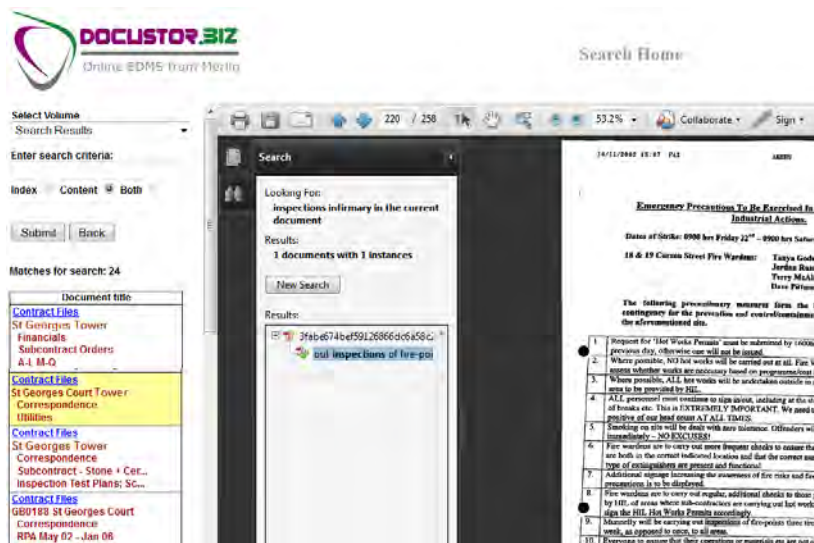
DOCUSTOR.BIZ
Online EDMS from Merlin

Search Home

Select Volume
Search Results

Enter search criteria:

Index Content Both

Submit Back

Matches for search: 24

| Document title |
|---|
| Contract Files St Georges Tower Financials Subcontract Orders A-L M-Q |
| Contract Files St Georges Court Tower Correspondence Utilities |
| Contract Files St Georges Tower Correspondence Subcontract - Stone + Cer... Inspection Test Plans; Sc... |
| Contract Files GB0188 St Georges Court Correspondence RPA May 02 - Jan 06 |

220 / 258 53.2% Collaborate Sign

Search

Looking For:
inspections infirmary in the current document

Results:
1 documents with 1 instances

New Search

Results:
3fabe674bef59126866dc6a58c...
out inspections of fire-poi

Emergency Precautions To Be Exercised In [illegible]
Industrial Actions.

Dates of Strike: 0900 hrs Friday 22nd – 0900 hrs Satur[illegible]

18 & 19 Curzon Street Fire Wardens: Tanya Gode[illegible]
Jordan Rus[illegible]
Terry McAl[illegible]
Dave Pitt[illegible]

The following precautionary measures form the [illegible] contingency for the prevention and control/containment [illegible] the aforementioned site.

1. Request for "Hot Works Permits" must be submitted by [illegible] previous day, otherwise one will not be issued.
2. Where possible, NO hot works will be carried out at all. Fire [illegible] assess whether works are necessary based on programme/cost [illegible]
3. Where possible, ALL hot works will be undertaken outside in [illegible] area to be provided by HIL.
4. ALL personnel must continue to sign in/out, including at the s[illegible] of breaks etc. This is EXTREMELY IMPORTANT. We need t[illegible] positive of our head count AT ALL TIMES.
5. Smoking on site will be dealt with zero tolerance. Offenders wil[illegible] immediately – NO EXCUSES!
6. Fire wardens are to carry out more frequent checks to ensure tha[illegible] are both in the correct indicated location and that the correct num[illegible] type of extinguishers are present and functional.
7. Additional signage increasing the awareness of fire risks and fir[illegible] precautions is to be displayed.
8. Fire wardens are to carry out regular, additional checks to those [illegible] by HIL of areas where sub-contractors are carrying out hot work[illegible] sign the HIL Hot Works Permits accordingly.
9. Mansell will be carrying out inspections of fire-points three tim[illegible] week, as opposed to once, to all areas.
10. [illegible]